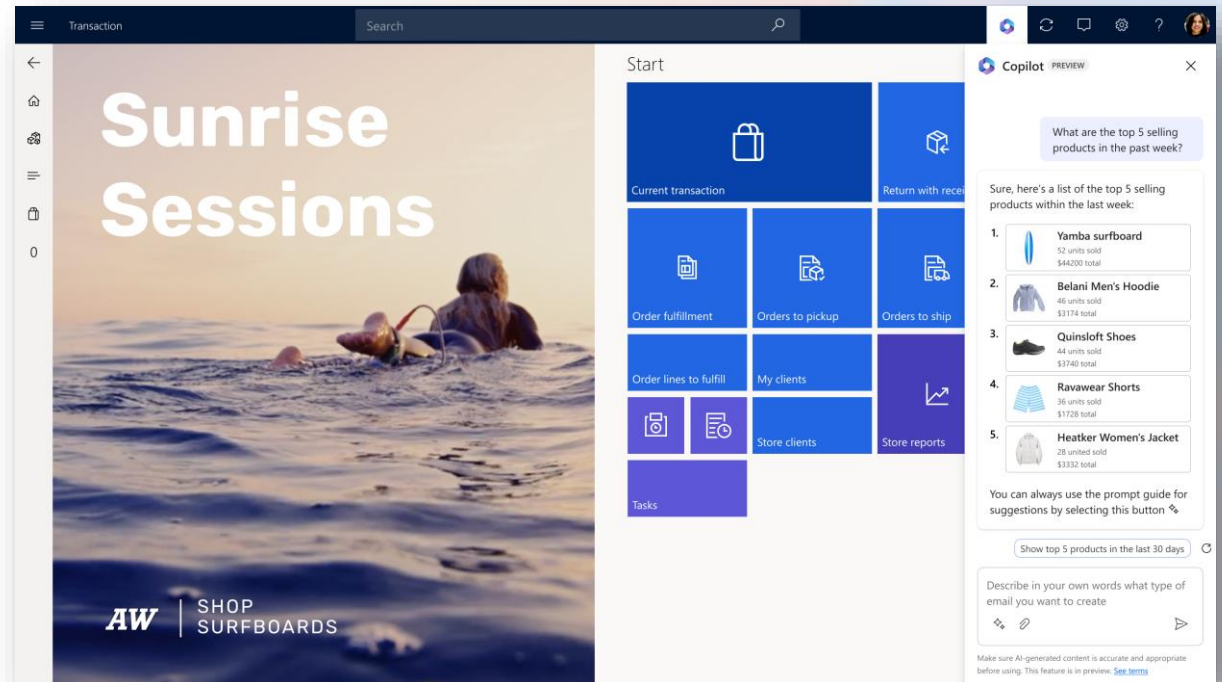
Transaction

Search

0

Sunrise Sessions

AW SHOP SURFBOARDS

Start

Current transaction

Return with recei

Order fulfillment

Orders to pickup

Orders to ship

Order lines to fulfill

My clients

Store clients

Store reports

Tasks

Copilot PREVIEW

What are the top 5 selling products in the past week?

Sure, here's a list of the top 5 selling products within the last week:

1. Yamba surfboard
52 units sold
$44200 total

2. Belani Men's Hoodie
46 units sold
$3174 total

3. Quinsloft Shoes
44 units sold
$3740 total

4. Ravawear Shorts
36 units sold
$1728 total

5. Heatker Women's Jacket
28 united sold
$3332 total

You can always use the prompt guide for suggestions by selecting this button

Show top 5 products in the last 30 days

Describe in your own words what type of email you want to create

Make sure AI-generated content is accurate and appropriate before using. This feature is in preview. See terms